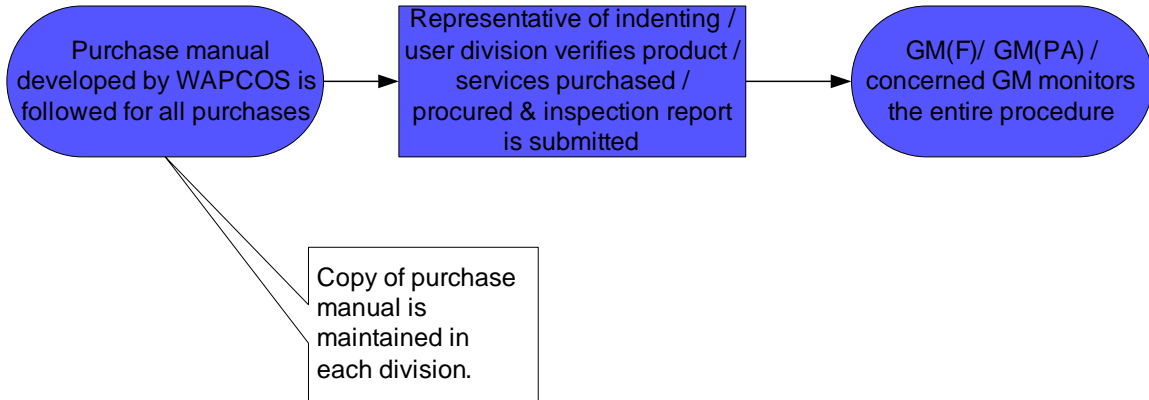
Purchase manual developed by WAPCOS is followed for all purchases

Representative of indenting / user division verifies product / services purchased / procured & inspection report is submitted

GM(F)/ GM(PA) / concerned GM monitors the entire procedure

Copy of purchase manual is maintained in each division.